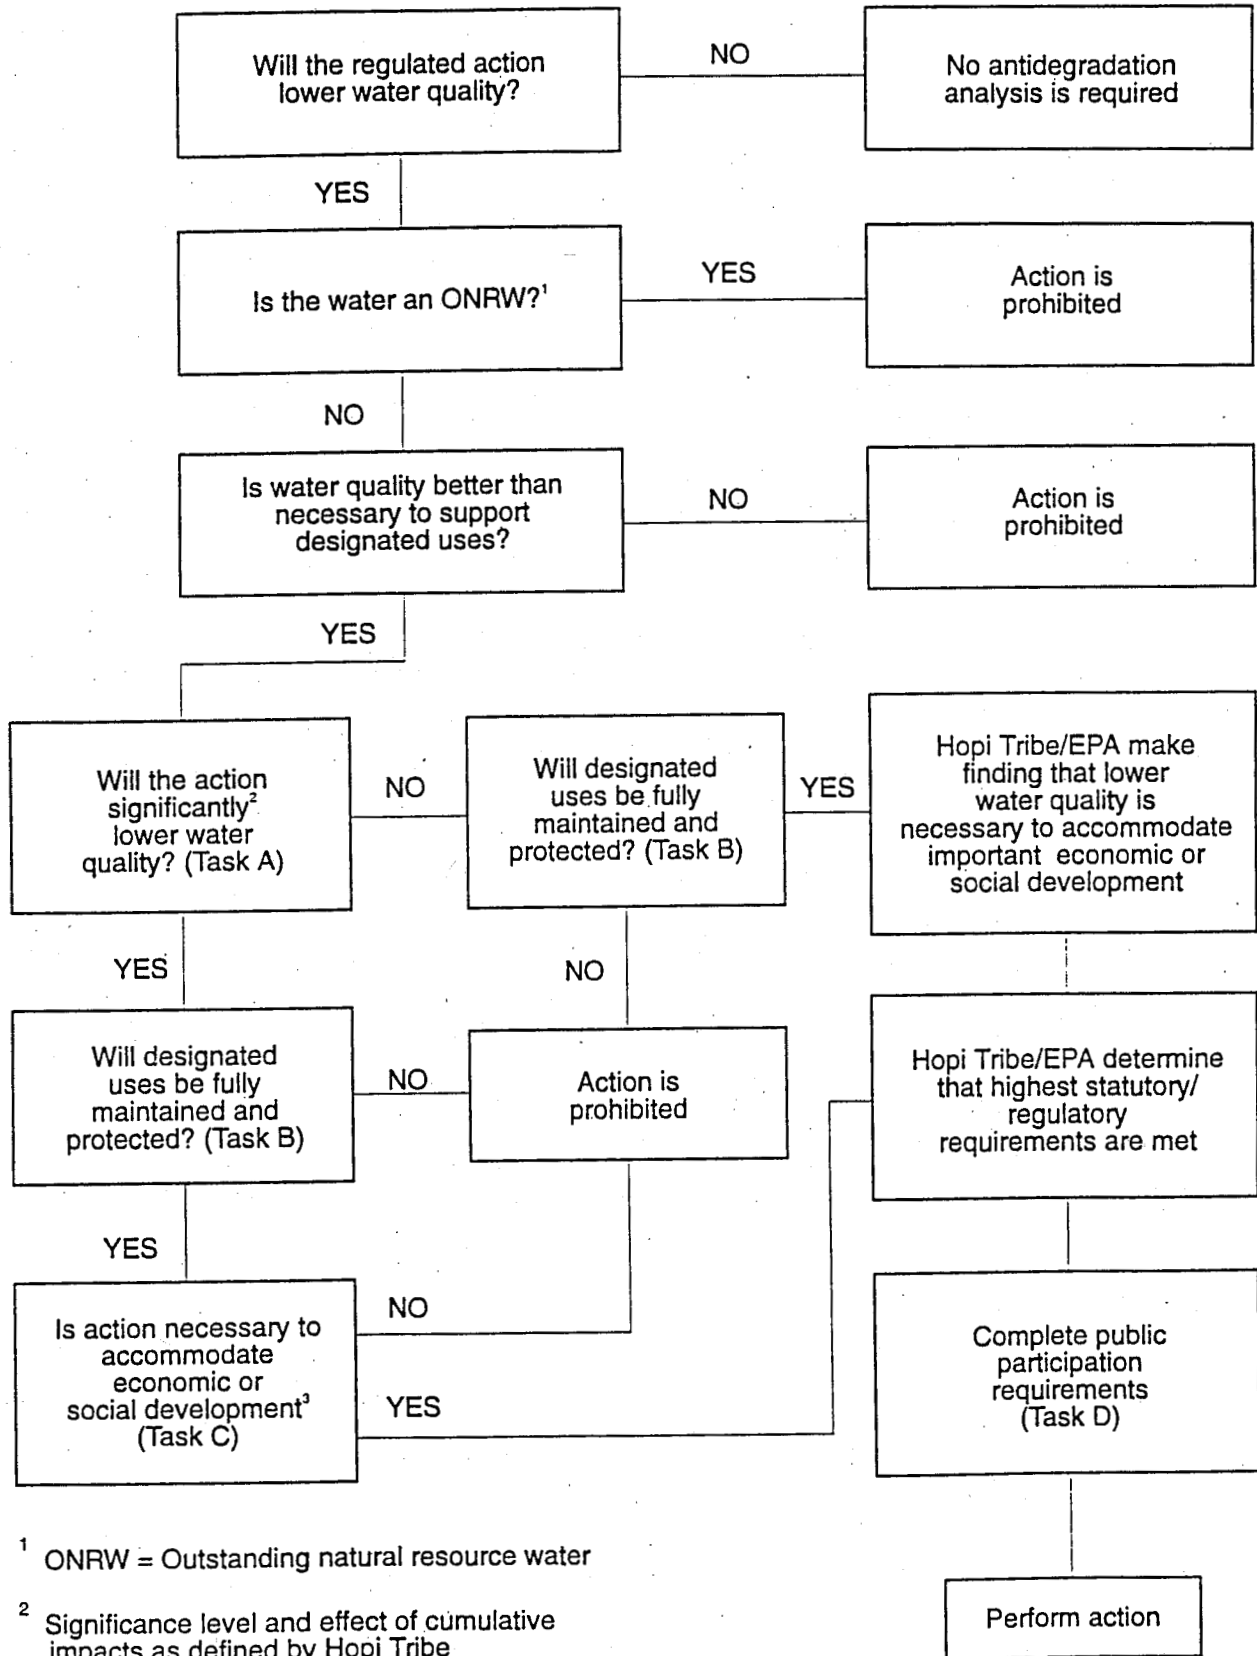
Will the regulated action lower water quality?

NO

No antidegradation analysis is required

YES

Is the water an ONRW?$^1$

YES

Action is prohibited

NO

Is water quality better than necessary to support designated uses?

NO

Action is prohibited

YES

Will the action significantly$^2$ lower water quality? (Task A)

NO

Will designated uses be fully maintained and protected? (Task B)

YES

Hopi Tribe/EPA make finding that lower water quality is necessary to accommodate important economic or social development

YES

NO

Will designated uses be fully maintained and protected? (Task B)

NO

Action is prohibited

Hopi Tribe/EPA determine that highest statutory/ regulatory requirements are met

YES

Is action necessary to accommodate economic or social development$^3$ (Task C)

NO

YES

Complete public participation requirements (Task D)

$^1$ ONRW = Outstanding natural resource water

$^2$ Significance level and effect of cumulative impacts as defined by Hopi Tribe

Perform action